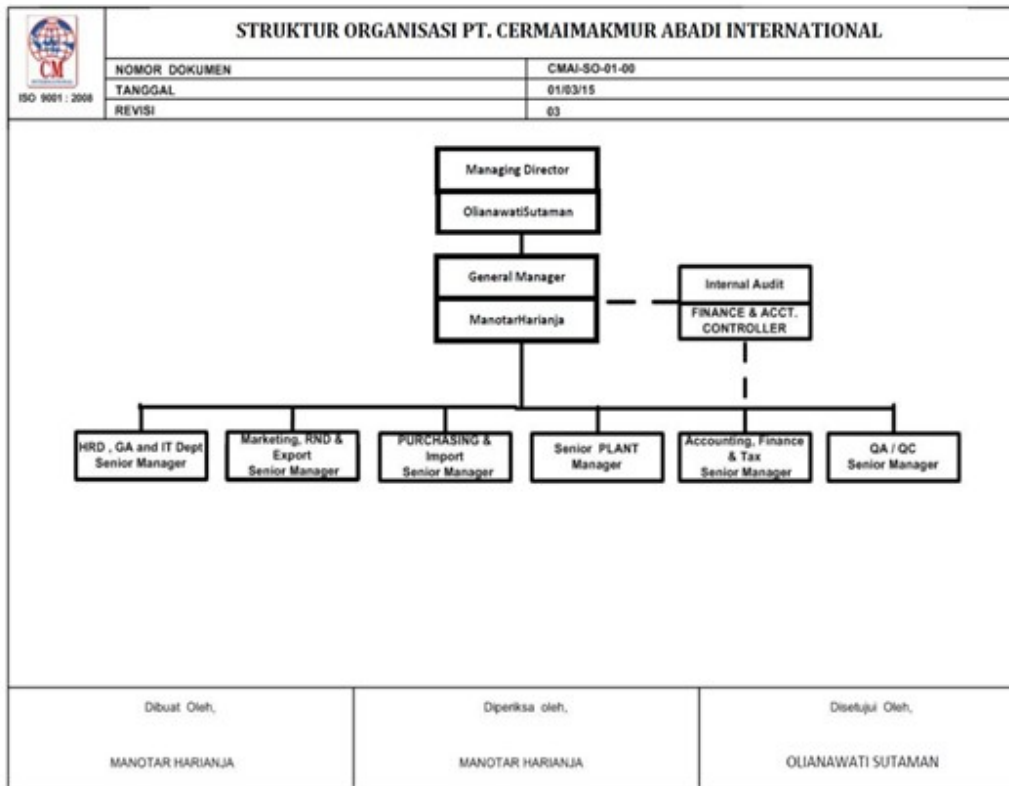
CM

ISO 9001 : 2008

STRUKTUR ORGANISASI PT. CERMAIMAKMUR ABADI INTERNATIONAL

| NOMOR DOKUMEN | CMAI-SO-01-00 |
|---|---|
| TANGGAL | 01/03/15 |
| REVISI | 03 |

Managing Director

OlianawatiSutaman

General Manager

ManotarHarianja

Internal Audit

FINANCE & ACCT. CONTROLLER

HRD , GA and IT Dept Senior Manager

Marketing, RND & Export Senior Manager

PURCHASING & Import Senior Manager

Senior PLANT Manager

Accounting, Finance & Tax Senior Manager

QA / QC Senior Manager

| Dibuat Oleh, | Diperiksa oleh, | Disetujui Oleh, |
|---|---|---|
| MANOTAR HARIANJA | MANOTAR HARIANJA | OLIANAWATI SUTAMAN |